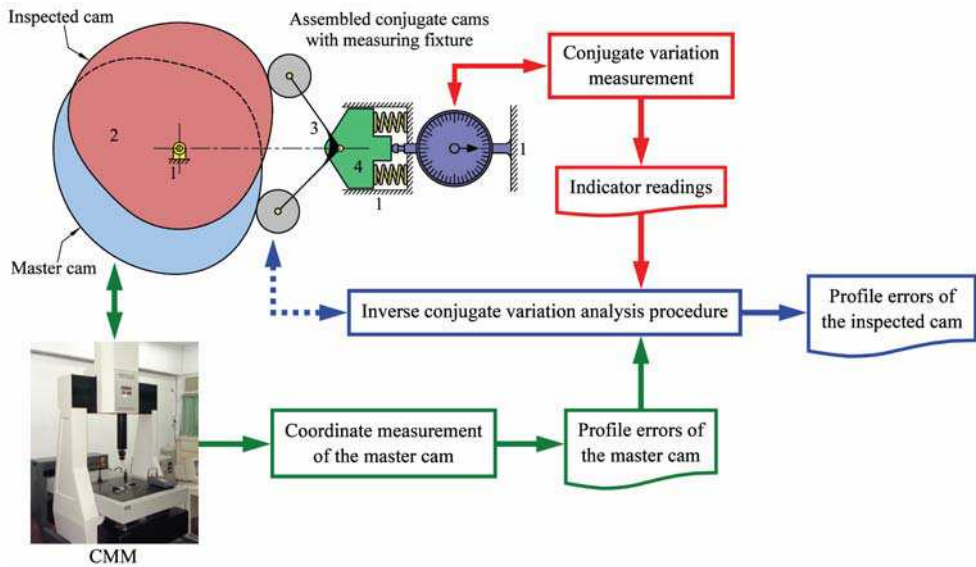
Inspected cam

Assembled conjugate cams with measuring fixture

Conjugate variation measurement

2

1

3

4

1

1

Indicator readings

Master cam

Inverse conjugate variation analysis procedure

Profile errors of the inspected cam

Coordinate measurement of the master cam

Profile errors of the master cam

CMM